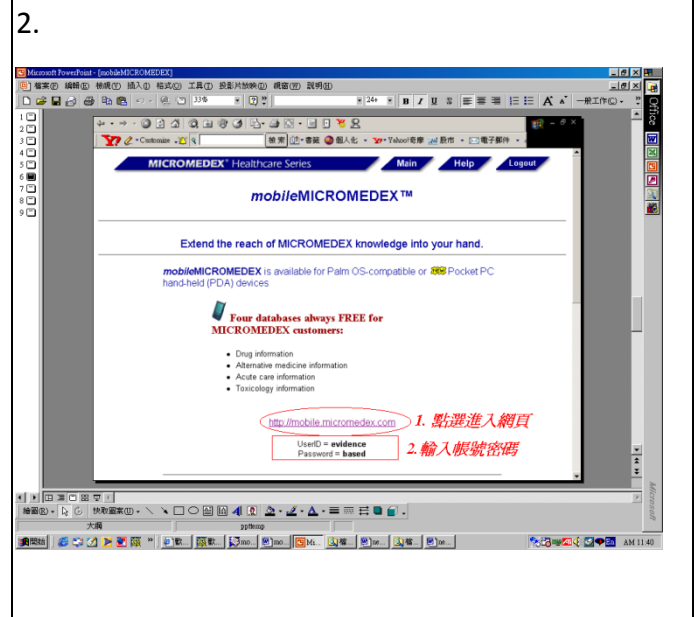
2.

Microsoft PowerPoint - [mobileMICROMEDEX]

檔案(F) 編輯(E) 檢視(V) 插入(I) 格式(O) 工具(T) 投影片放映(D) 視窗(W) 說明(H)

33%

24

B I U S

一般工作(C)

1
2
3
4
5
6
7
8
9

Customize

檢索

書籤

個人化

Yahoo!奇摩

股市

電子郵件

MICROMEDEX® Healthcare Series

Main

Help

Logout

mobileMICROMEDEX™

Extend the reach of MICROMEDEX knowledge into your hand.

mobileMICROMEDEX is available for Palm OS-compatible or NEW Pocket PC hand-held (PDA) devices

Four databases always FREE for MICROMEDEX customers:

- Drug information
- Alternative medicine information
- Acute care information
- Toxicology information

http://mobile.micromedex.com

1. 點選進入網頁

UserID = evidence
Password = based

2. 輸入帳號密碼

繪圖(R)

快取圖案(U)

大綱

pptemp

開始

AM 11:40

Office

Microsoft